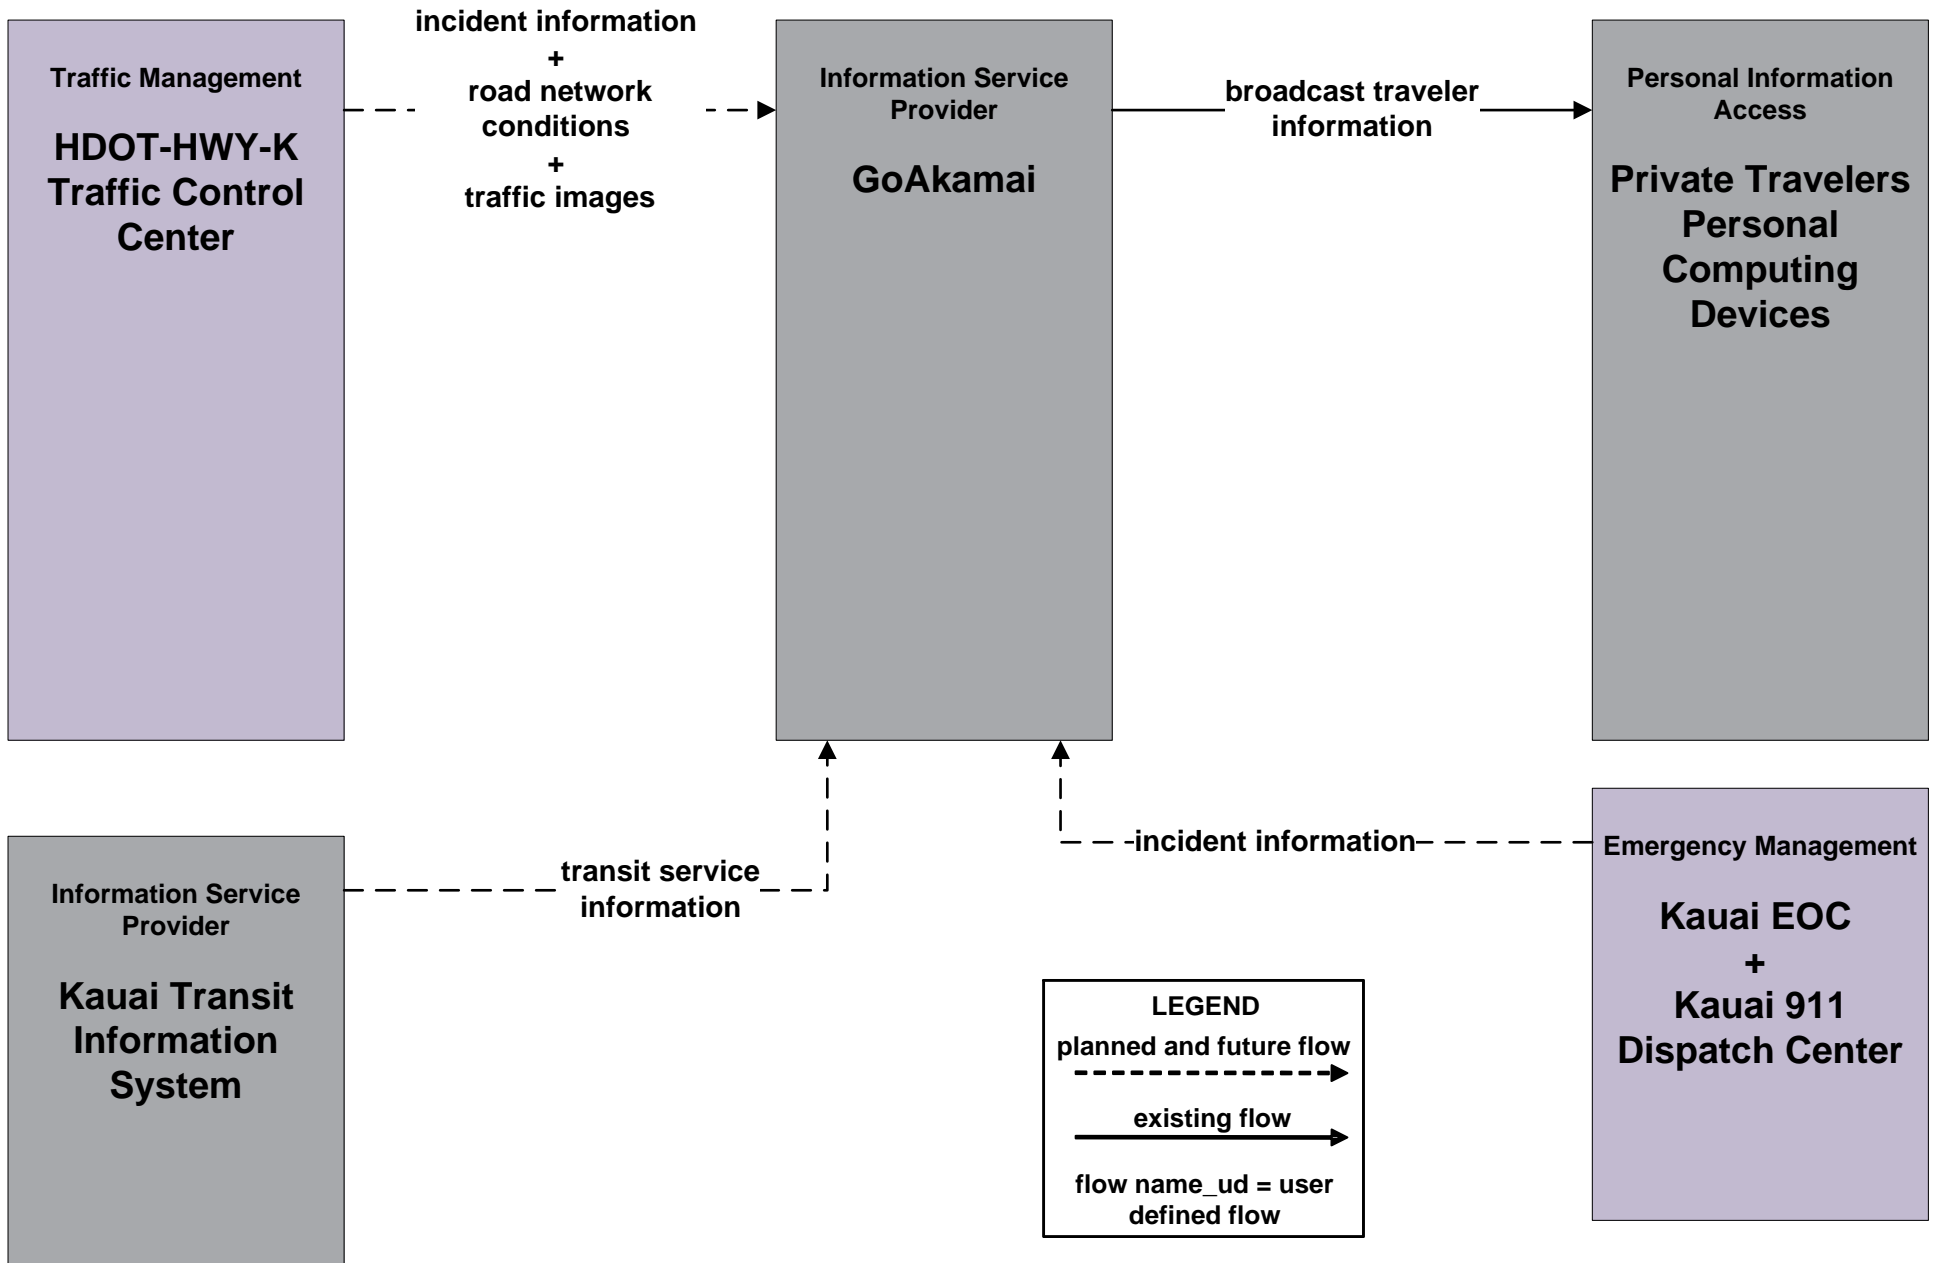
Traffic Management

HDOT-HWY-K Traffic Control Center

incident information
+
road network conditions
+
traffic images

Information Service Provider

GoAkamai

broadcast traveler information

Personal Information Access

Private Travelers Personal Computing Devices

Information Service Provider

Kauai Transit Information System

transit service information

incident information

Emergency Management

Kauai EOC
+
Kauai 911 Dispatch Center

LEGEND
planned and future flow
existing flow
flow name_ud = user defined flow